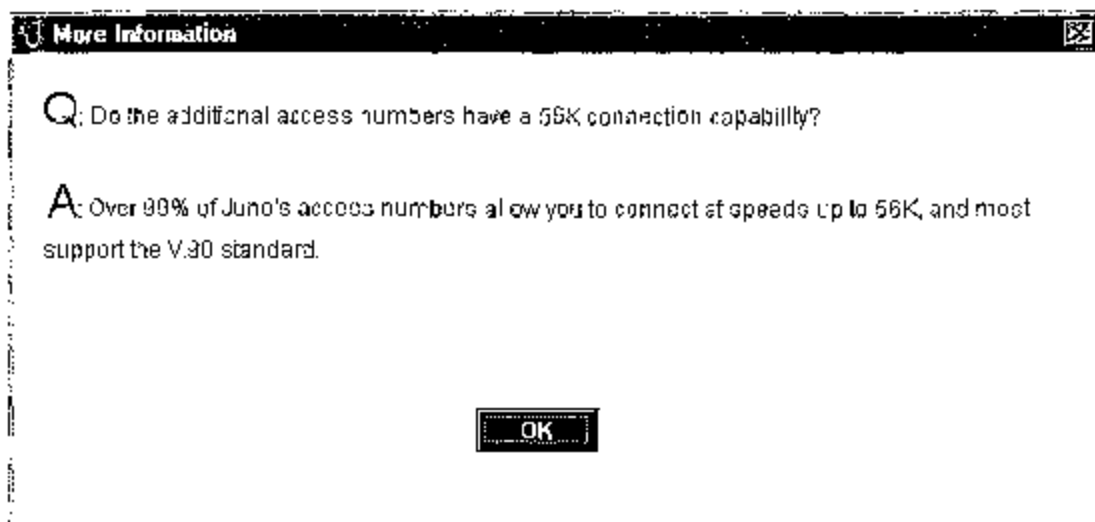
More Information

Q: Do the additional access numbers have a 56K connection capability?

A: Over 90% of Juno's access numbers allow you to connect at speeds up to 56K, and most support the V.90 standard.

OK